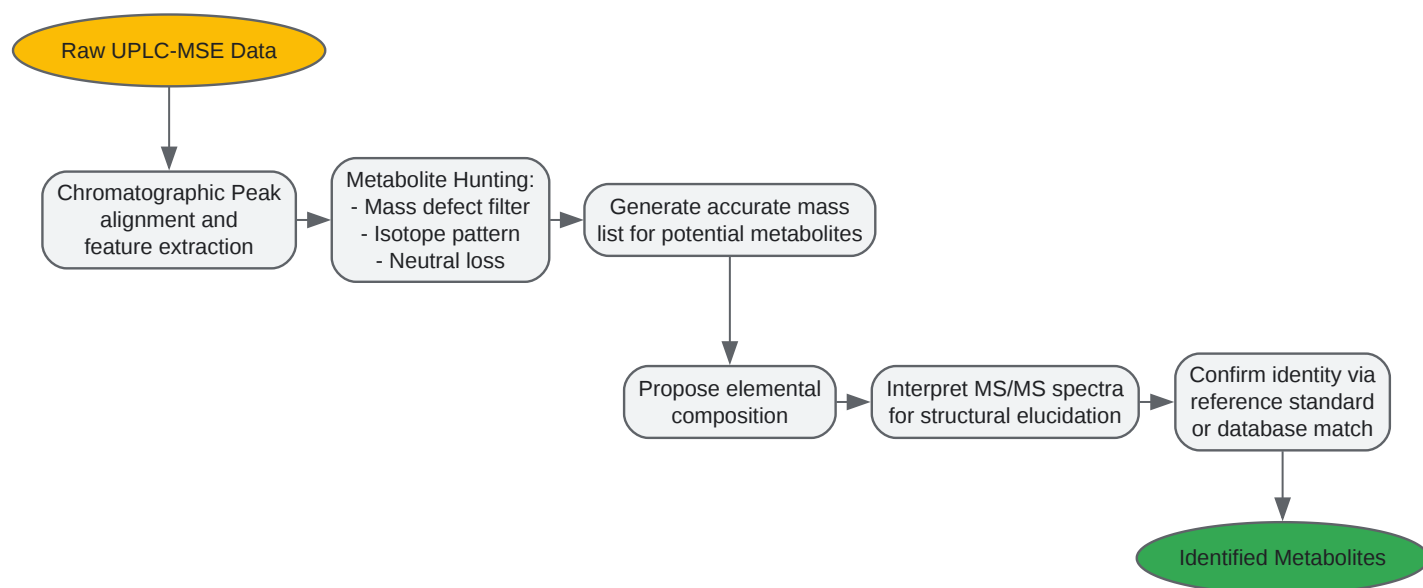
Raw UPLC-MSE Data

Chromatographic Peak alignment and feature extraction

Metabolite Hunting:
- Mass defect filter
- Isotope pattern
- Neutral loss

Generate accurate mass list for potential metabolites

Propose elemental composition

Interpret MS/MS spectra for structural elucidation

Confirm identity via reference standard or database match

Identified Metabolites